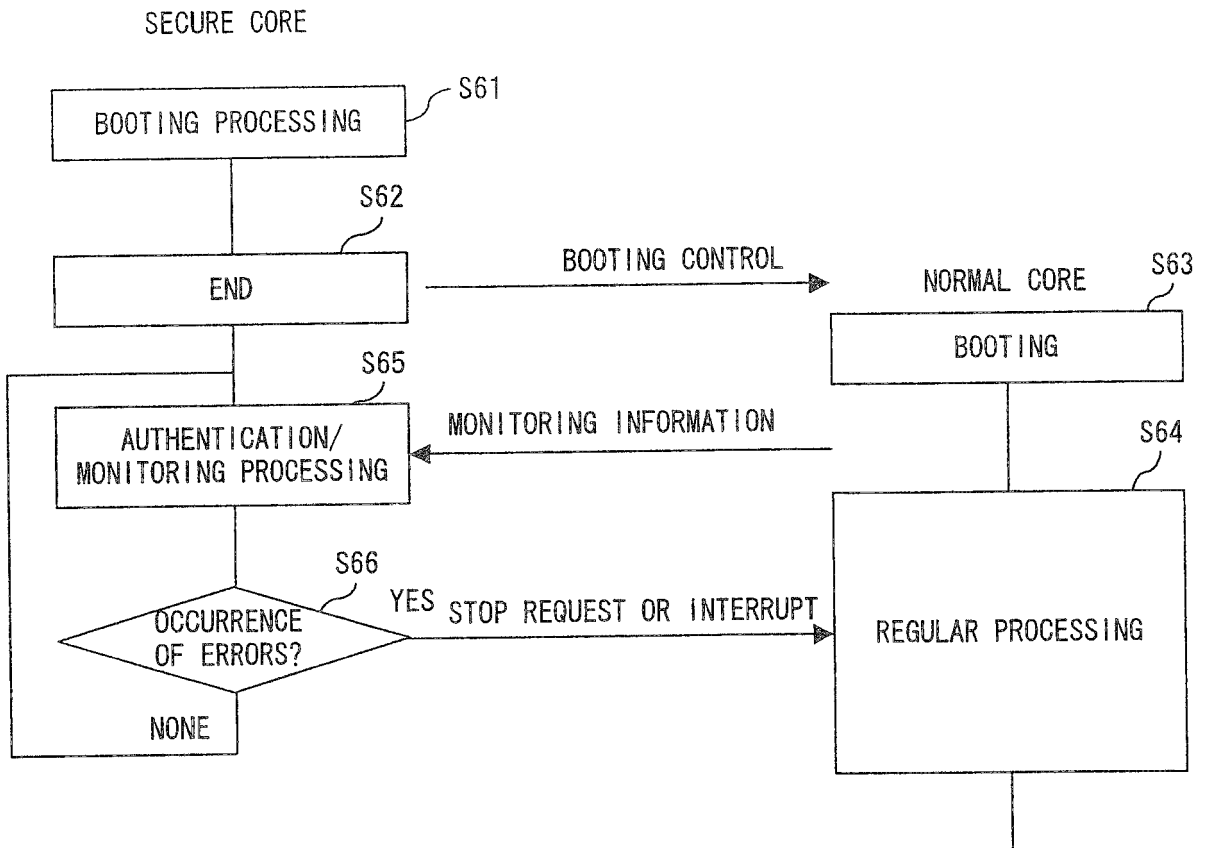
SECURE CORE

BOOTING PROCESSING

S61

S62

END

BOOTING CONTROL

NORMAL CORE

S63

BOOTING

S65

AUTHENTICATION/ MONITORING PROCESSING

MONITORING INFORMATION

S64

S66

OCCURRENCE OF ERRORS?

YES

STOP REQUEST OR INTERRUPT

REGULAR PROCESSING

NONE